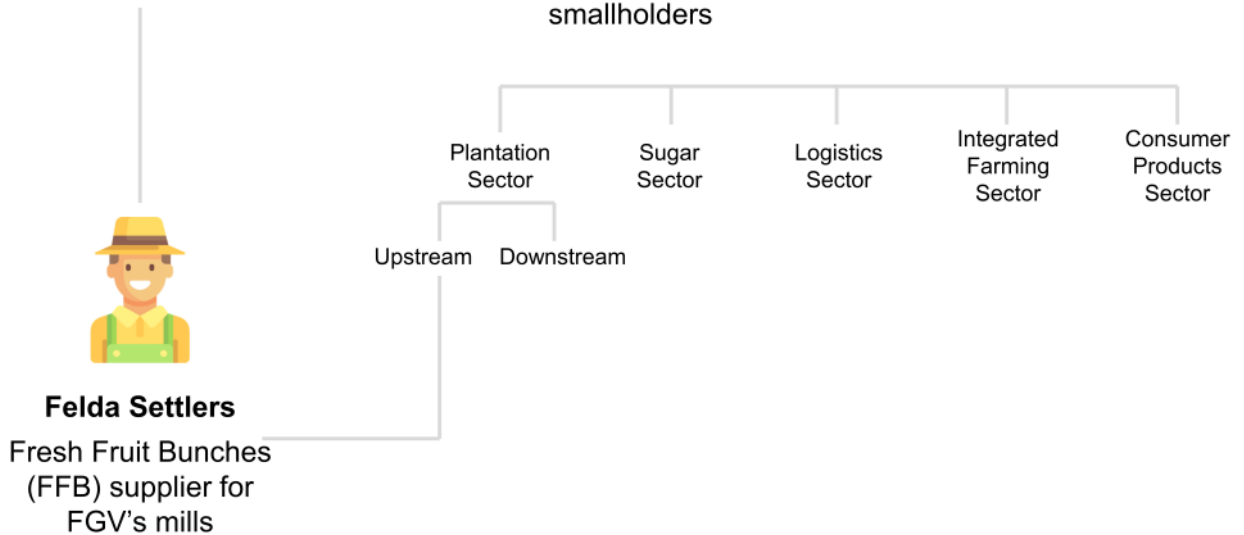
smallholders

Plantation Sector

Sugar Sector

Logistics Sector

Integrated Farming Sector

Consumer Products Sector

Upstream

Downstream

**Felda Settlers**

Fresh Fruit Bunches (FFB) supplier for FGV’s mills